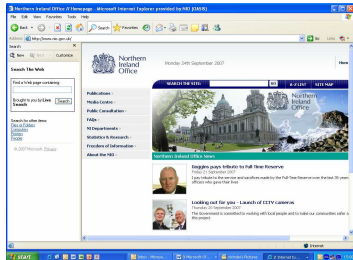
Northern Ireland Office // Homepage - Microsoft Internet Explorer provided by NIO (DWS)

File Edit View Favorites Tools Help

Back Search Favorites

Address http://www.nio.gov.uk/ Go Links

Search

New Next Customize

Search The Web

Find a Web page containing

Brought to you by Live Search Search

Search for other items:
Files or Folders
Computers
Printers
People

©2007 Microsoft Privacy

Northern Ireland Office

Monday 24th September 2007

Home

SEARCH THE SITE GO A-Z LIST SITE MAP

Publications
Media Centre
Public Consultation
FAQs
NI Departments
Statistics & Research
Freedom of Information
About the NIO

Northern Ireland Office

Northern Ireland Office news

Goggins pays tribute to Full Time Reserve
Friday 21 September 2007
Lord Goggins has paid tribute to the service and sacrifices made by the Full Time Reserve over the last 30 years officers who gave their lives

Looking out for you - Launch of CCTV cameras
Thursday 20 September 2007
The Government is committed to working with local people and to make our communities safer in this project.

Internet

start Inbox - Microso... Microsoft O... Microsoft Picture... 2 Internet Ex...